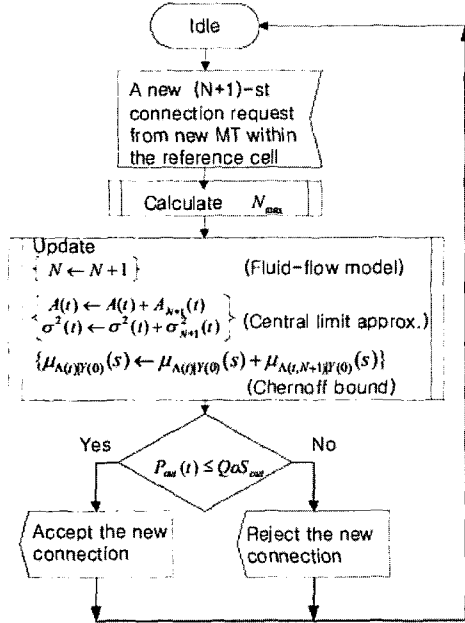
Idle

A new (N+1)-st connection request from new MT within the reference cell

Calculate $N_{max}$

Update

$\{N \leftarrow N+1\}$ (Fluid-flow model)

$\left\{\begin{array}{l} A(t) \leftarrow A(t) + A_{N+1}(t) \\ \sigma^2(t) \leftarrow \sigma^2(t) + \sigma^2_{N+1}(t) \end{array}\right\}$ (Central limit approx.)

$\{\mu_{\Lambda(t)|Y(0)}(s) \leftarrow \mu_{\Lambda(t)|Y(0)}(s) + \mu_{\Lambda(t,N+1)|Y(0)}(s)\}$ (Chernoff bound)

Yes

No

$P_{out}(t) \leq QoS_{out}$

Accept the new connection

Reject the new connection